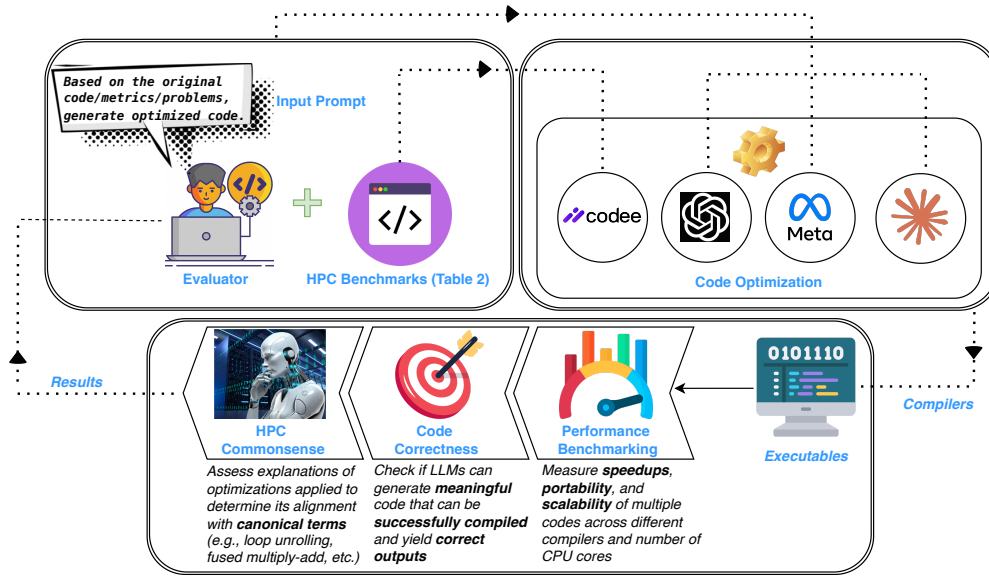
Based on the original code/metrics/problems, generate optimized code.

Input Prompt

Evaluator

HPC Benchmarks (Table 2)

codee

Meta

Code Optimization

Results

Compilers

0101110

Executables

HPC Commonsense

Assess explanations of optimizations applied to determine its alignment with **canonical terms** (e.g., loop unrolling, fused multiply-add, etc.)

Code Correctness

Check if LLMs can generate **meaningful** code that can be **successfully compiled** and yield **correct outputs**

Performance Benchmarking

Measure **speedups**, **portability**, and **scalability** of multiple codes across different compilers and number of CPU cores